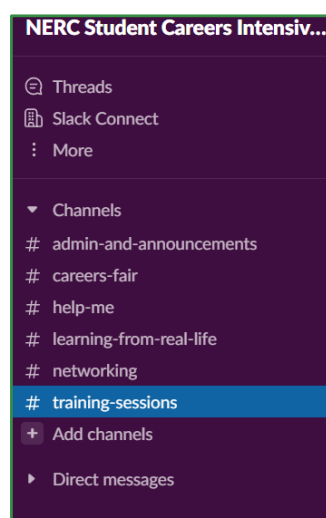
NERC Student Careers Intensiv...

Threads
Slack Connect
More

Channels
# admin-and-announcements
# careers-fair
# help-me
# learning-from-real-life
# networking
# training-sessions
+ Add channels

Direct messages